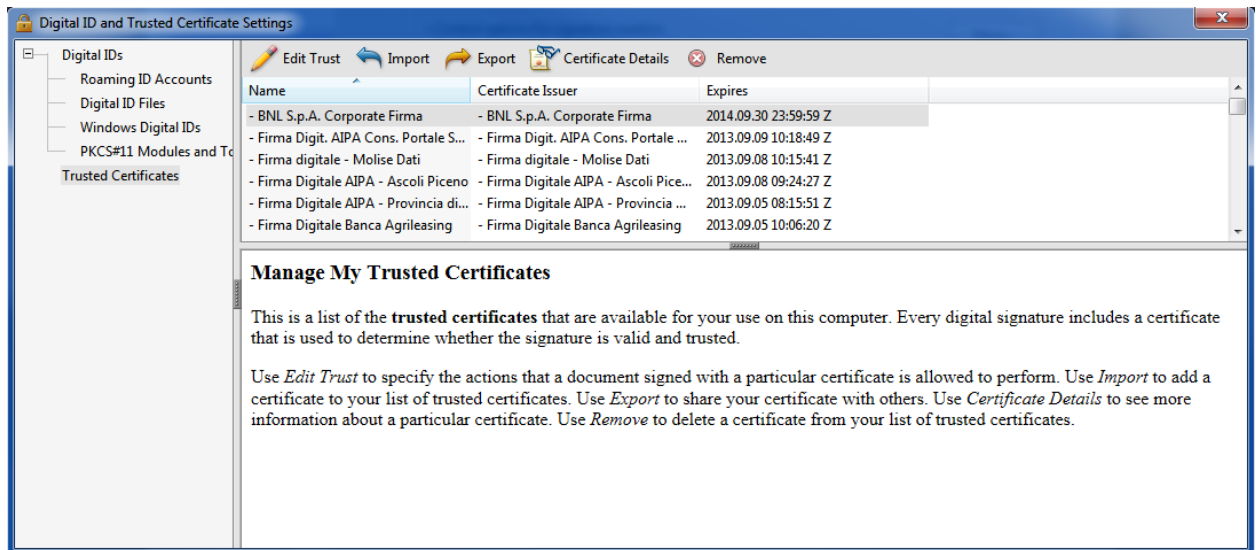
Digital ID and Trusted Certificate Settings

Digital IDs
Roaming ID Accounts
Digital ID Files
Windows Digital IDs
PKCS#11 Modules and To
Trusted Certificates

Edit Trust Import Export Certificate Details Remove

| Name | Certificate Issuer | Expires |
|---|---|---|
| - BNL S.p.A. Corporate Firma | - BNL S.p.A. Corporate Firma | 2014.09.30 23:59:59 Z |
| - Firma Digit. AIPA Cons. Portale S... | - Firma Digit. AIPA Cons. Portale ... | 2013.09.09 10:18:49 Z |
| - Firma digitale - Molise Dati | - Firma digitale - Molise Dati | 2013.09.08 10:15:41 Z |
| - Firma Digitale AIPA - Ascoli Piceno | - Firma Digitale AIPA - Ascoli Pice... | 2013.09.08 09:24:27 Z |
| - Firma Digitale AIPA - Provincia di... | - Firma Digitale AIPA - Provincia ... | 2013.09.05 08:15:51 Z |
| - Firma Digitale Banca Agrileasing | - Firma Digitale Banca Agrileasing | 2013.09.05 10:06:20 Z |

Manage My Trusted Certificates

This is a list of the **trusted certificates** that are available for your use on this computer. Every digital signature includes a certificate that is used to determine whether the signature is valid and trusted.

Use *Edit Trust* to specify the actions that a document signed with a particular certificate is allowed to perform. Use *Import* to add a certificate to your list of trusted certificates. Use *Export* to share your certificate with others. Use *Certificate Details* to see more information about a particular certificate. Use *Remove* to delete a certificate from your list of trusted certificates.